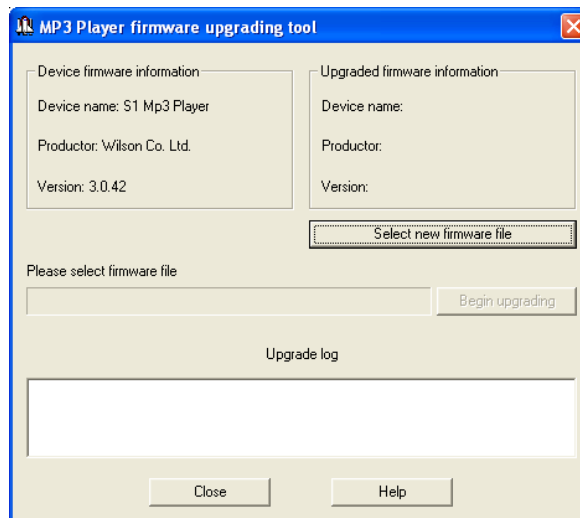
MP3 Player firmware upgrading tool

Device firmware information

Device name: S1 Mp3 Player

Productor: Wilson Co. Ltd.

Version: 3.0.42

Upgraded firmware information

Device name:

Productor:

Version:

Select new firmware file

Please select firmware file

Begin upgrading

Upgrade log

Close

Help